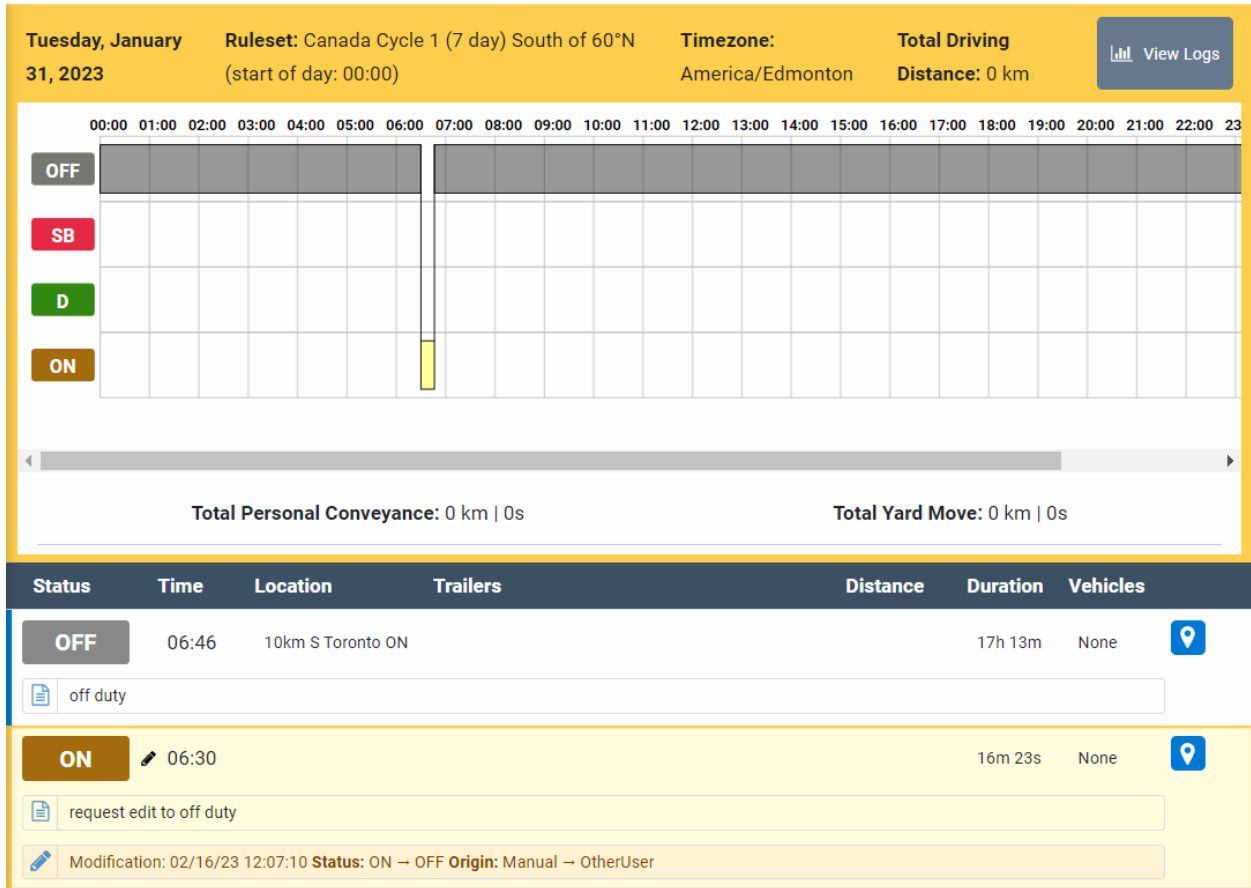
**Tuesday, January 31, 2023**

**Ruleset:** Canada Cycle 1 (7 day) South of 60°N (start of day: 00:00)

**Timezone:** America/Edmonton

**Total Driving Distance:** 0 km

View Logs

00:00 01:00 02:00 03:00 04:00 05:00 06:00 07:00 08:00 09:00 10:00 11:00 12:00 13:00 14:00 15:00 16:00 17:00 18:00 19:00 20:00 21:00 22:00 23

OFF

SB

D

ON

**Total Personal Conveyance:** 0 km | 0s

**Total Yard Move:** 0 km | 0s

| Status | Time | Location | Trailers | Distance | Duration | Vehicles |
|---|---|---|---|---|---|---|
| OFF | 06:46 | 10km S Toronto ON | | | 17h 13m | None |
| off duty | | | | | | |
| ON | 06:30 | | | | 16m 23s | None |
| request edit to off duty | | | | | | |
| Modification: 02/16/23 12:07:10 **Status:** ON → OFF **Origin:** Manual → OtherUser | | | | | | |